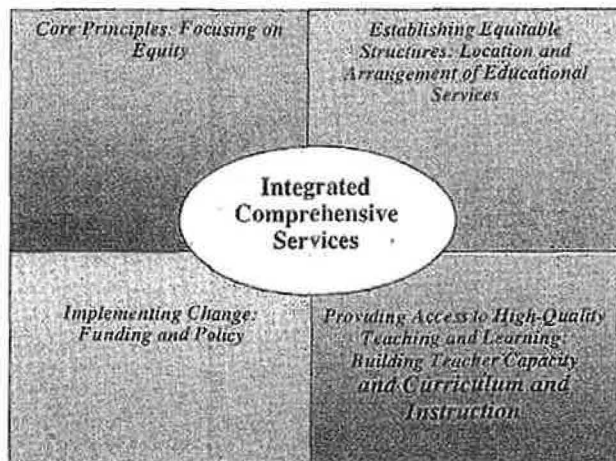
Core Principles: Focusing on Equity

Establishing Equitable Structures: Location and Arrangement of Educational Services

Integrated Comprehensive Services

Implementing Change: Funding and Policy

Providing Access to High-Quality Teaching and Learning: Building Teacher Capacity and Curriculum and Instruction